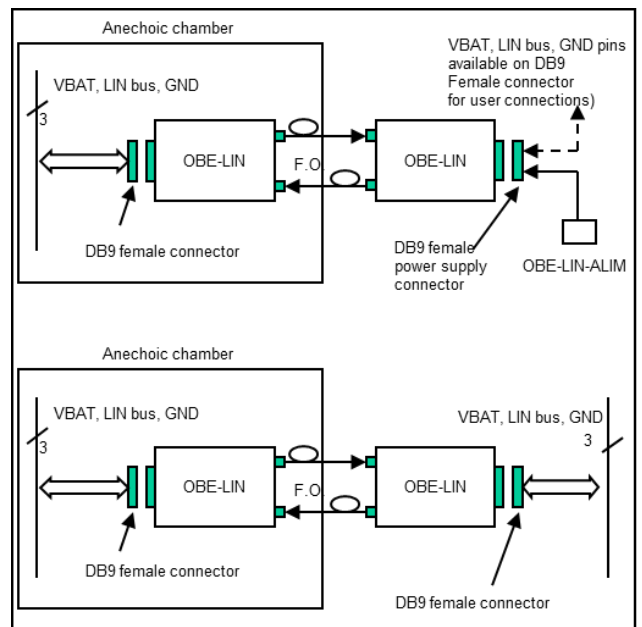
Anechoic chamber

VBAT, LIN bus, GND

3

OBE-LIN

F.O

OBE-LIN

VBAT, LIN bus, GND pins available on DB9 Female connector for user connections)

DB9 female connector

DB9 female power supply connector

OBE-LIN-ALIM

Anechoic chamber

VBAT, LIN bus, GND

3

OBE-LIN

F.O

OBE-LIN

VBAT, LIN bus, GND

3

DB9 female connector

DB9 female connector